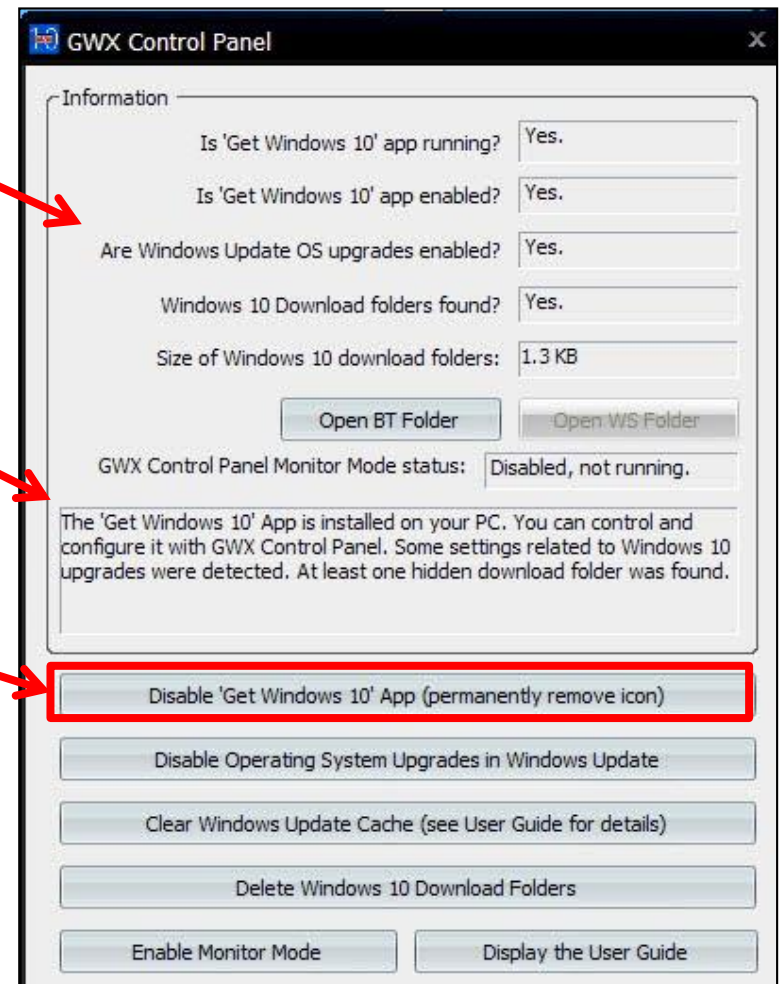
GWX Control Panel

Information

Is 'Get Windows 10' app running? Yes.

Is 'Get Windows 10' app enabled? Yes.

Are Windows Update OS upgrades enabled? Yes.

Windows 10 Download folders found? Yes.

Size of Windows 10 download folders: 1.3 KB

Open BT Folder

Open WS Folder

GWX Control Panel Monitor Mode status: Disabled, not running.

The 'Get Windows 10' App is installed on your PC. You can control and configure it with GWX Control Panel. Some settings related to Windows 10 upgrades were detected. At least one hidden download folder was found.

Disable 'Get Windows 10' App (permanently remove icon)

Disable Operating System Upgrades in Windows Update

Clear Windows Update Cache (see User Guide for details)

Delete Windows 10 Download Folders

Enable Monitor Mode

Display the User Guide